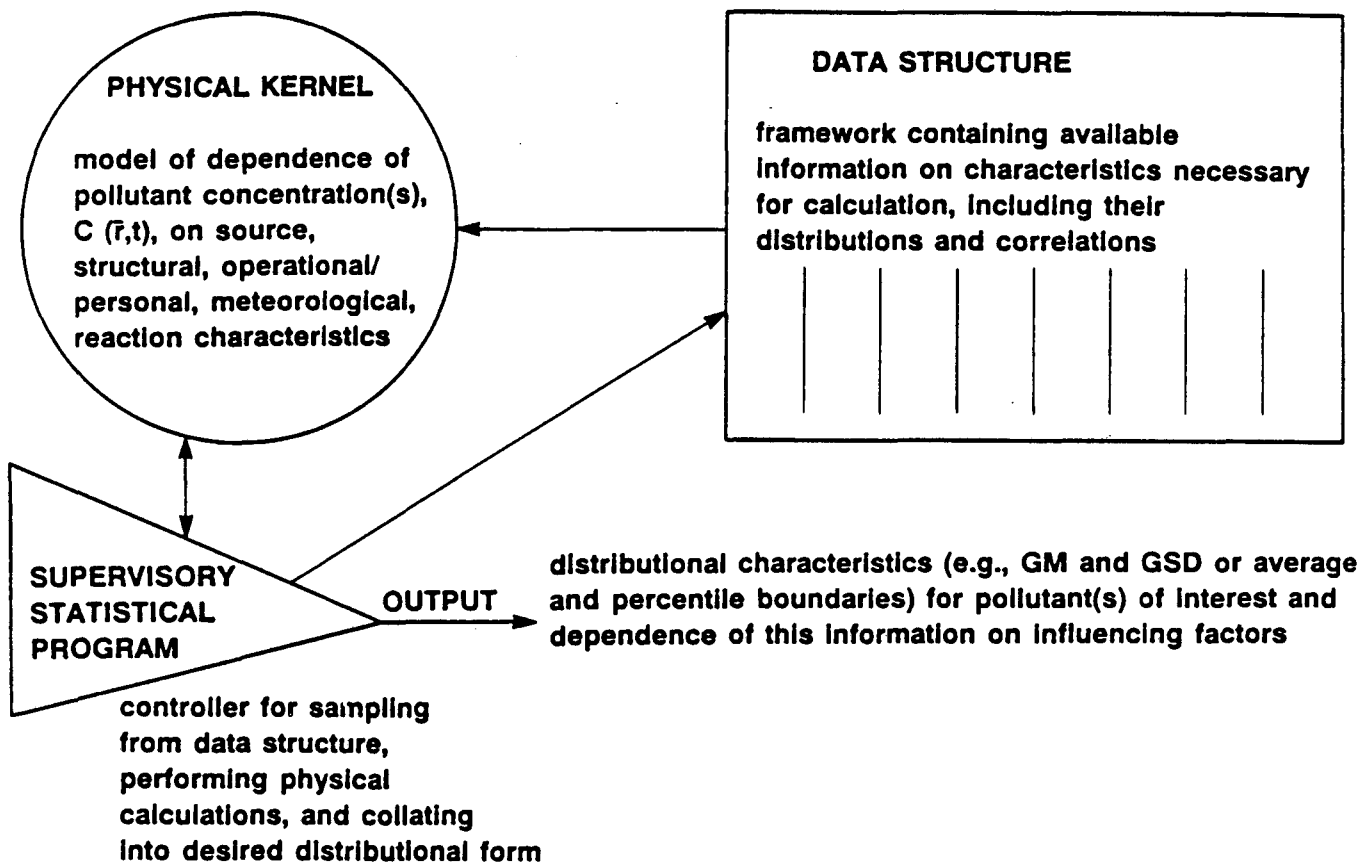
PHYSICAL KERNEL

model of dependence of pollutant concentration(s), C $(\bar{r},t)$, on source, structural, operational/ personal, meteorological, reaction characteristics

DATA STRUCTURE

framework containing available information on characteristics necessary for calculation, including their distributions and correlations

SUPERVISORY STATISTICAL PROGRAM

controller for sampling from data structure, performing physical calculations, and collating into desired distributional form

OUTPUT

distributional characteristics (e.g., GM and GSD or average and percentile boundaries) for pollutant(s) of interest and dependence of this information on influencing factors